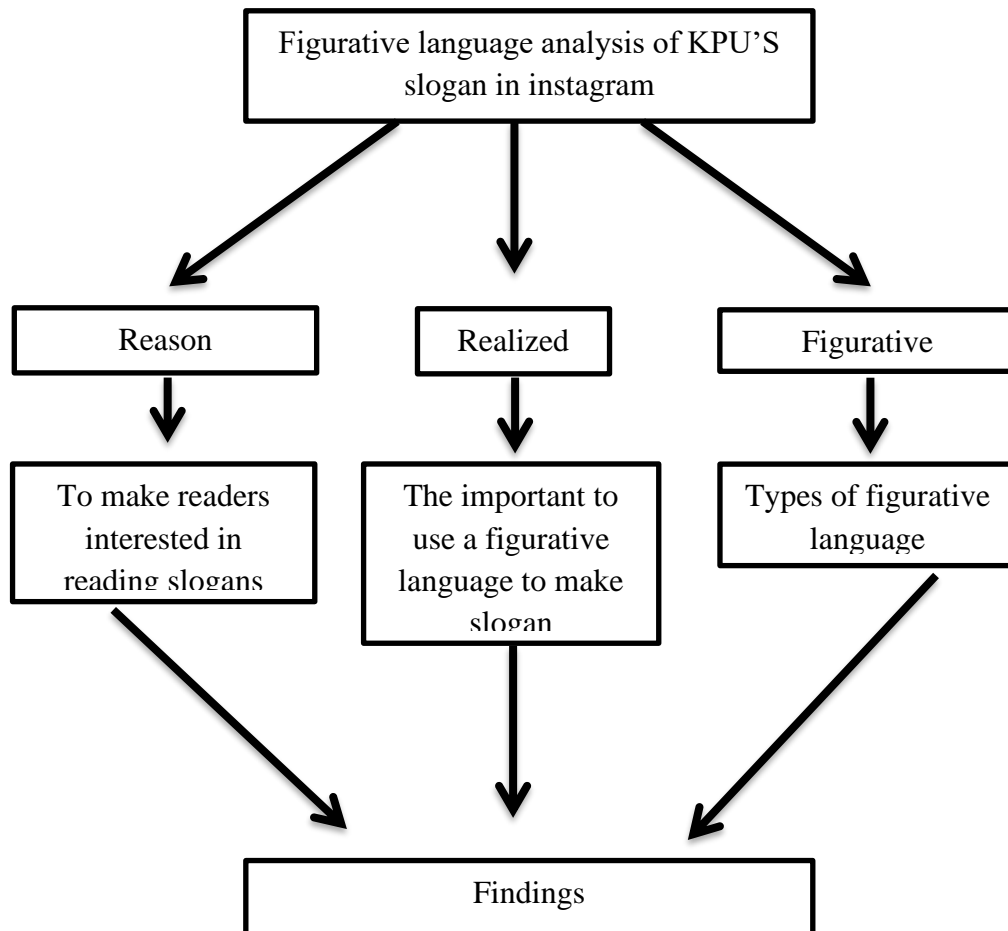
Figurative language analysis of KPU'S slogan in instagram

Reason

Realized

Figurative

To make readers interested in reading slogans

The important to use a figurative language to make slogan

Types of figurative language

Findings